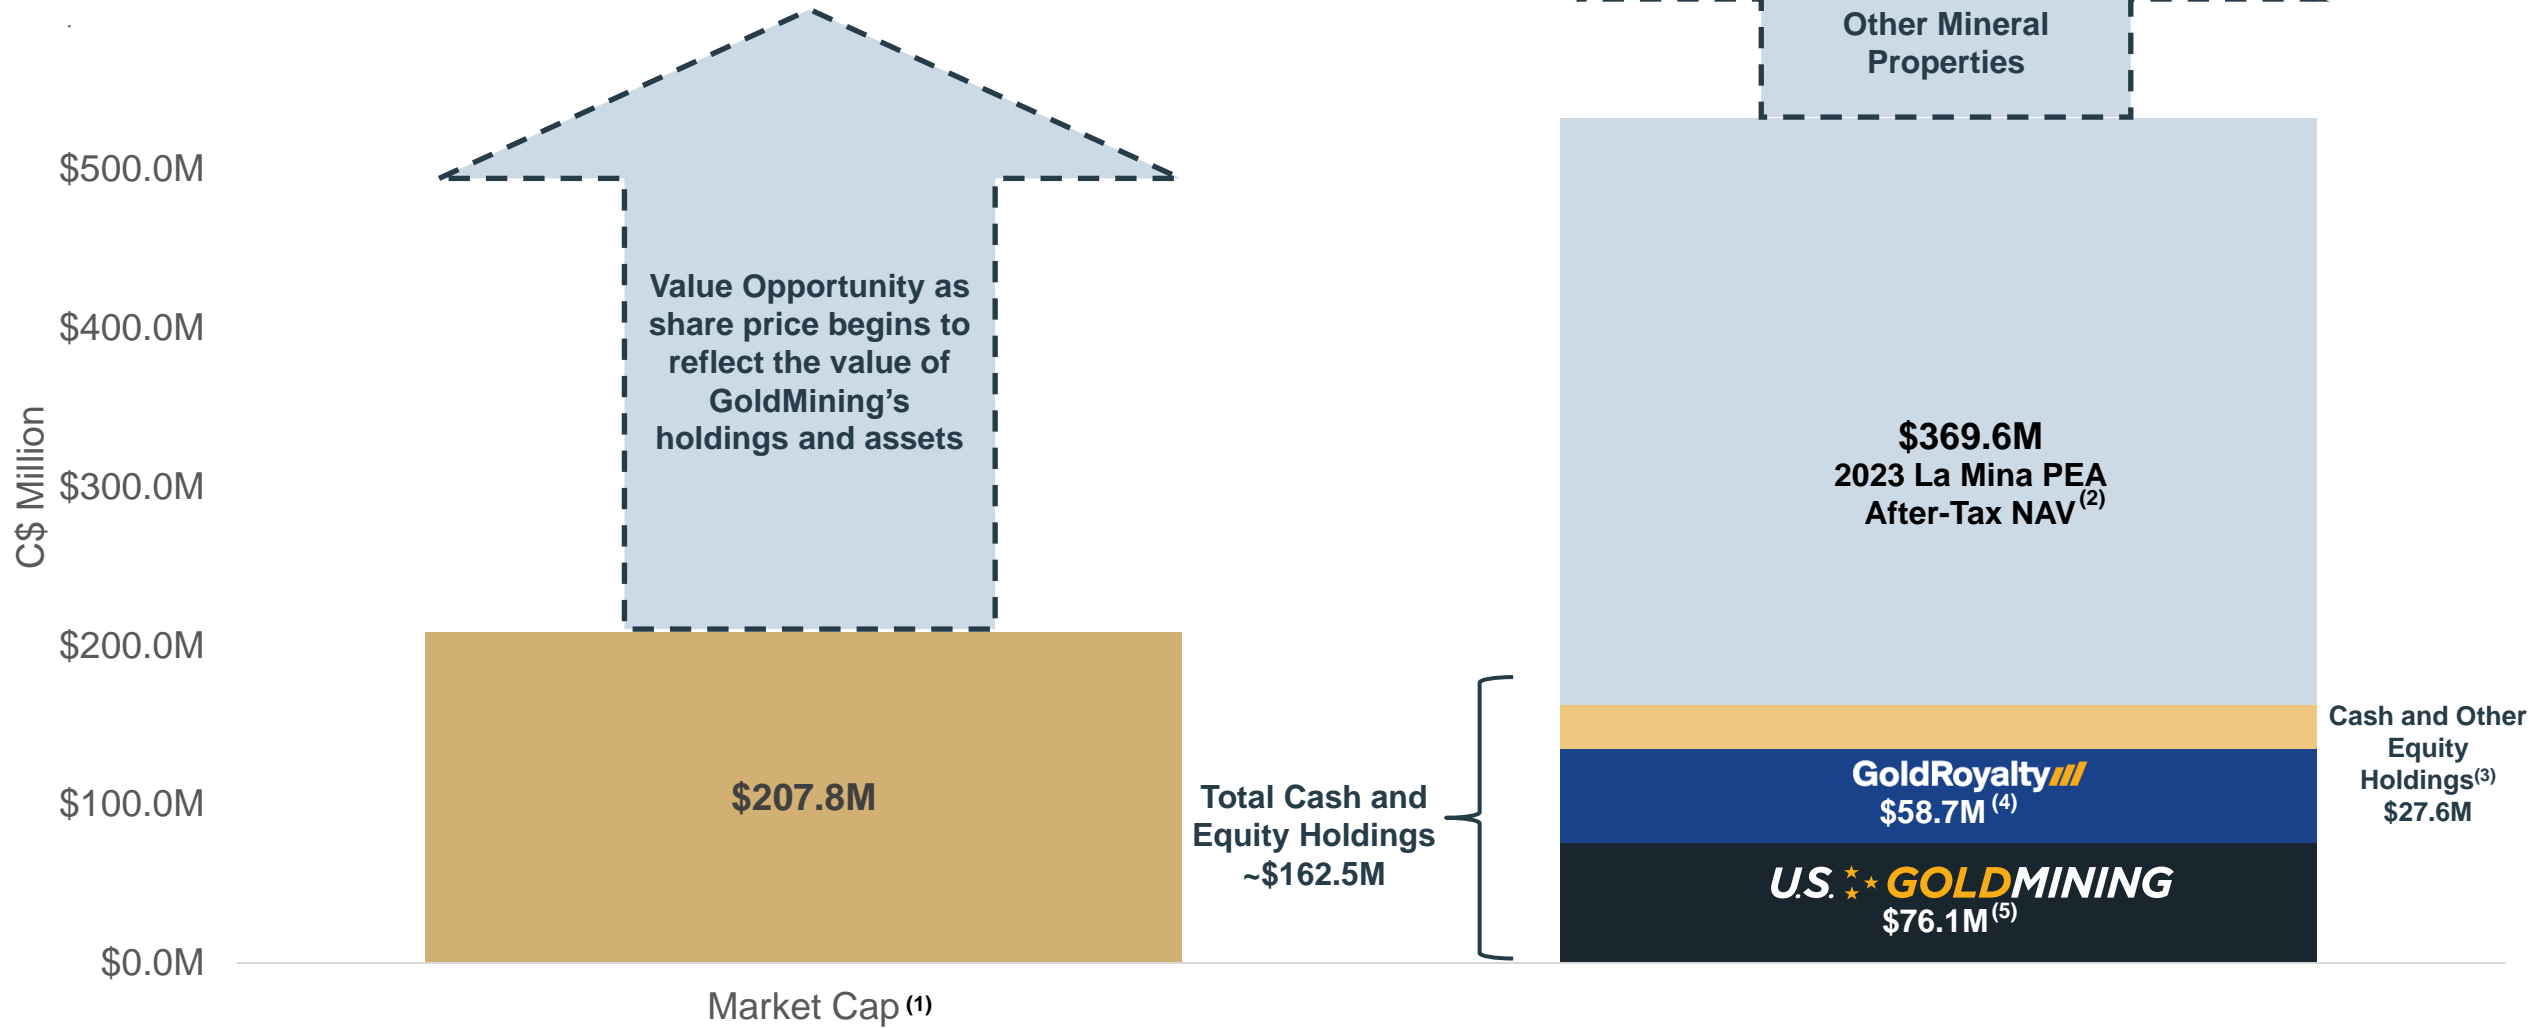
C$ Million

$500.0M
$400.0M
$300.0M
$200.0M
$100.0M
$0.0M

Value Opportunity as share price begins to reflect the value of GoldMining's holdings and assets

$207.8M

Market Cap $^{(1)}$

Total Cash and Equity Holdings ~$162.5M

Other Mineral Properties

$369.6M
2023 La Mina PEA After-Tax NAV $^{(2)}$

Cash and Other Equity Holdings$^{(3)}$ $27.6M

GoldRoyalty
$58.7M $^{(4)}$

U.S. GOLDMINING
$76.1M $^{(5)}$